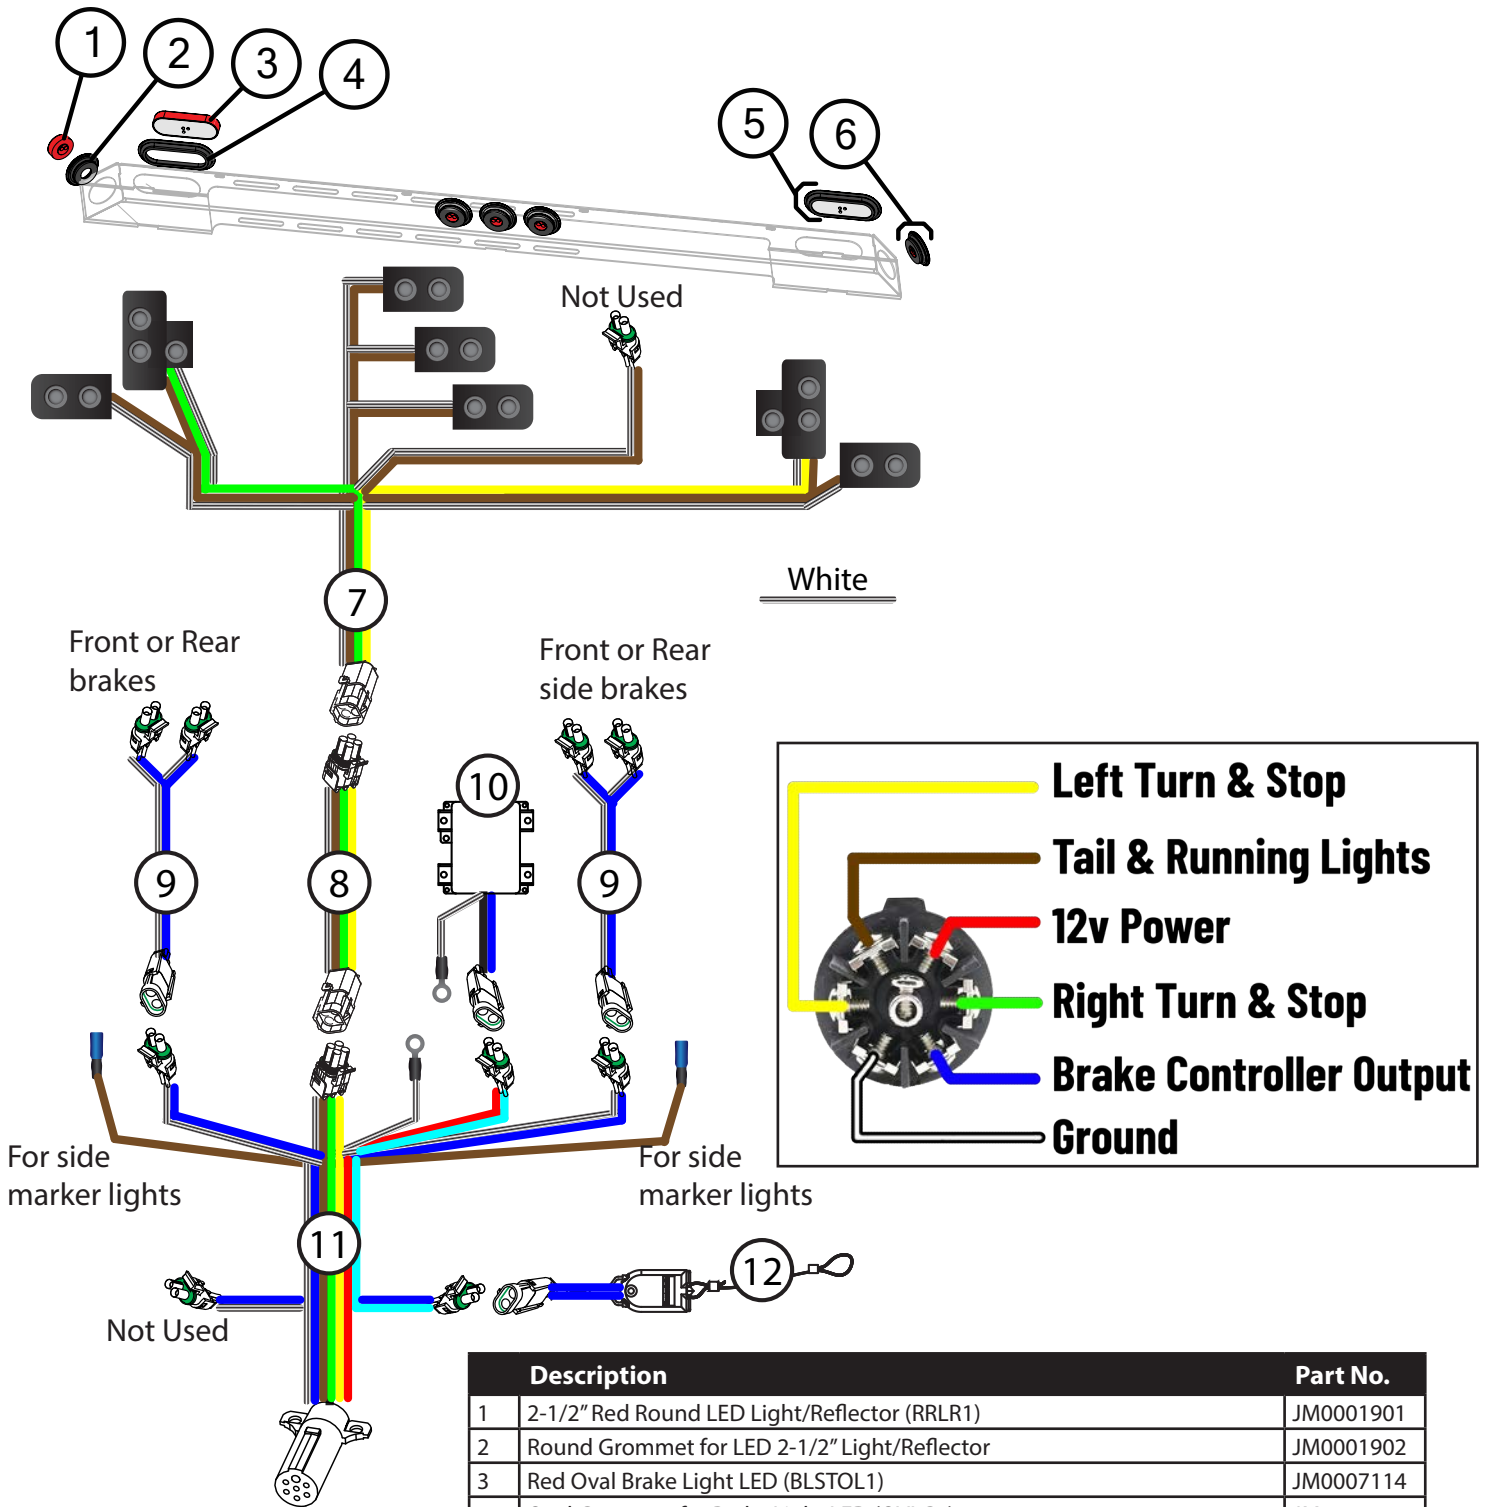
1
2
3
4
5
6

Not Used

White

7

Front or Rear brakes

Front or Rear side brakes

10

9

8

9

Left Turn & Stop
Tail & Running Lights
12v Power
Right Turn & Stop
Brake Controller Output
Ground

For side marker lights

For side marker lights

11

12

Not Used

| | Description | Part No. |
|---|---|---|
| 1 | 2-1/2" Red Round LED Light/Reflector (RRLR1) | JM0001901 |
| 2 | Round Grommet for LED 2-1/2" Light/Reflector | JM0001902 |
| 3 | Red Oval Brake Light LED (BLSTOL1) | JM0007114 |
| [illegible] | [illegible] | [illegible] |